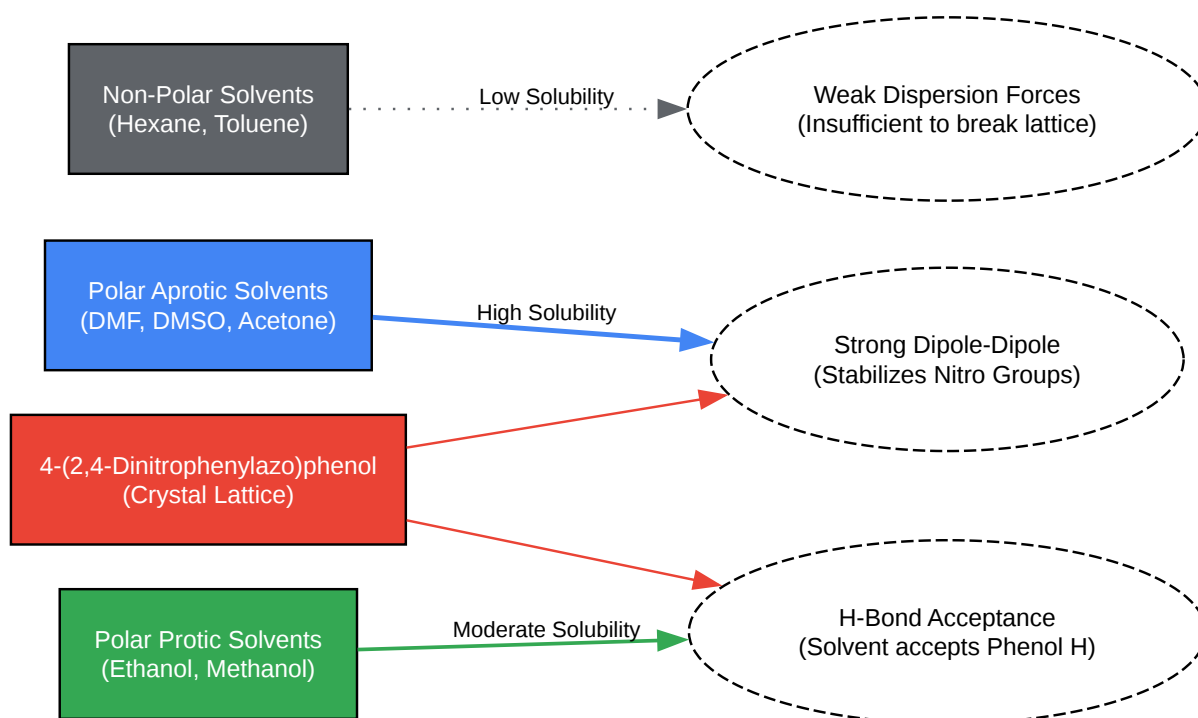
Non-Polar Solvents
(Hexane, Toluene)

Low Solubility

Weak Dispersion Forces
(Insufficient to break lattice)

Polar Aprotic Solvents
(DMF, DMSO, Acetone)

High Solubility

Strong Dipole-Dipole
(Stabilizes Nitro Groups)

4-(2,4-Dinitrophenylazo)phenol
(Crystal Lattice)

Polar Protic Solvents
(Ethanol, Methanol)

Moderate Solubility

H-Bond Acceptance
(Solvent accepts Phenol H)